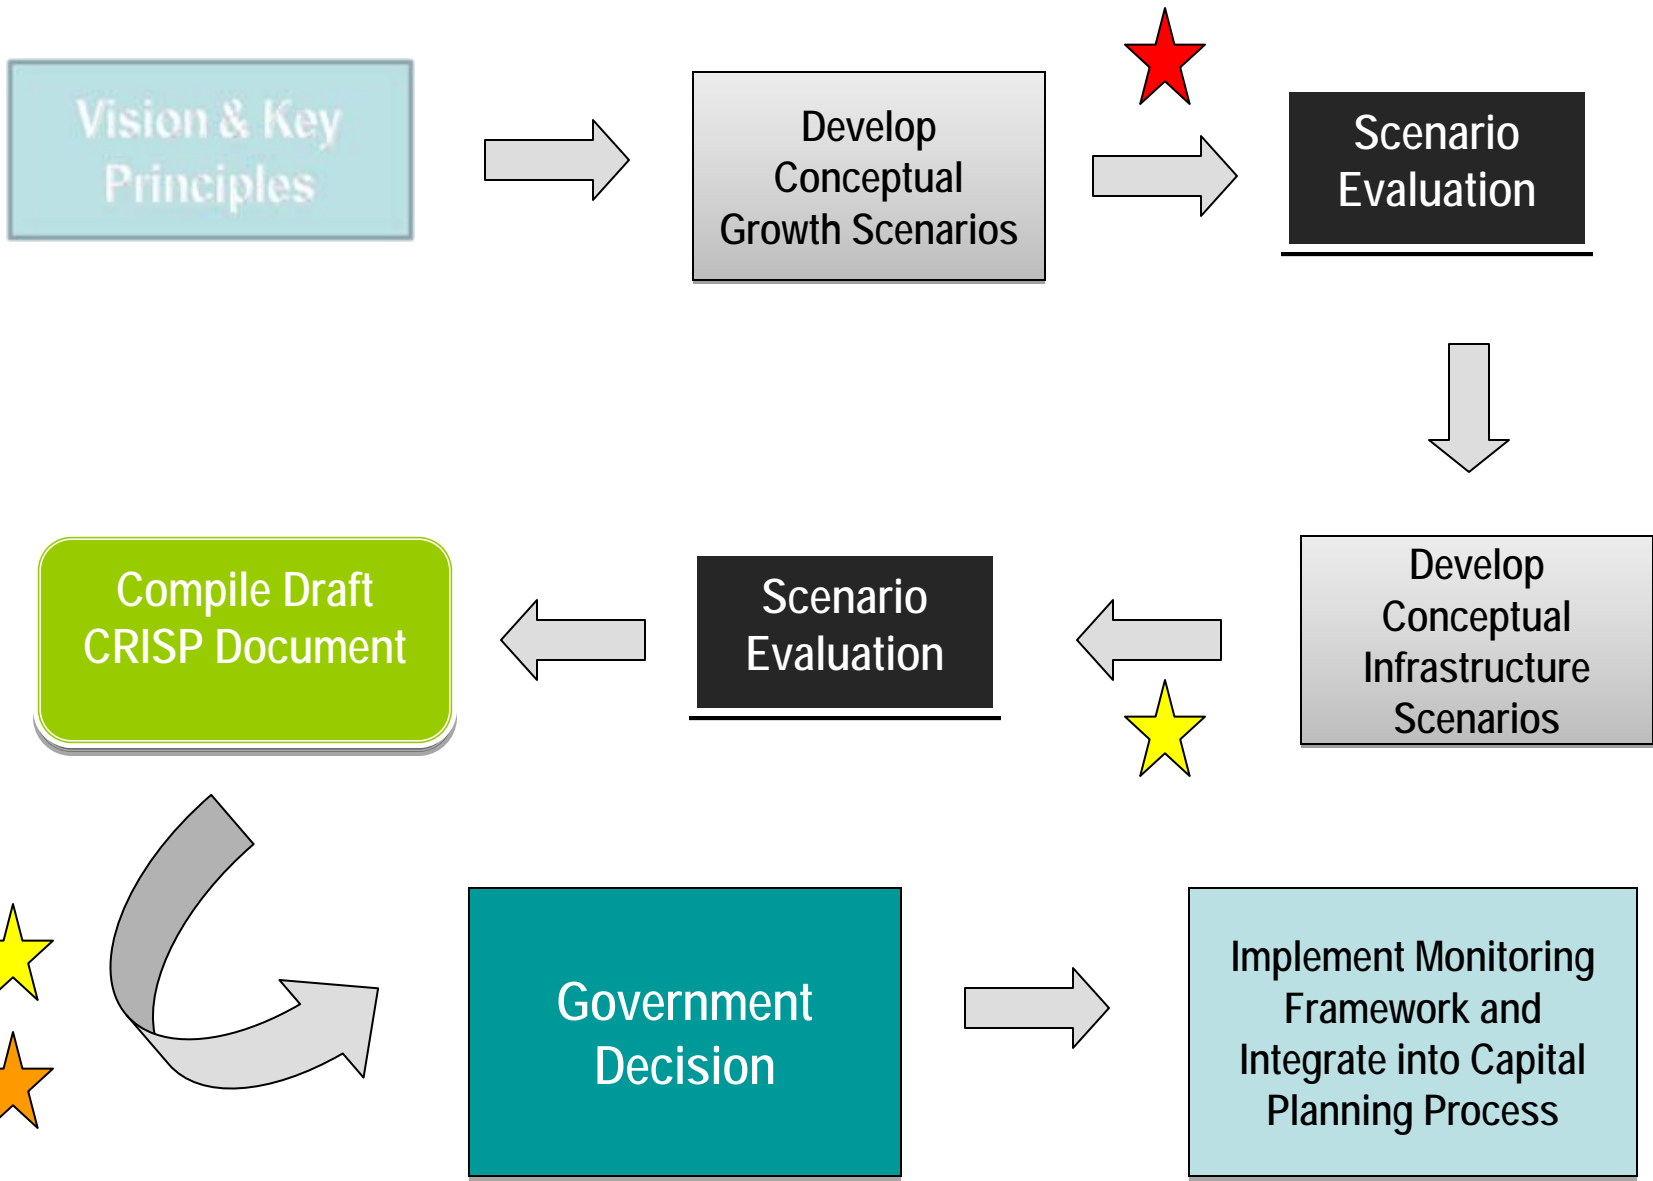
Vision & Key Principles

Develop Conceptual Growth Scenarios

Scenario Evaluation

Develop Conceptual Infrastructure Scenarios

Scenario Evaluation

Compile Draft CRISP Document

Government Decision

Implement Monitoring Framework and Integrate into Capital Planning Process